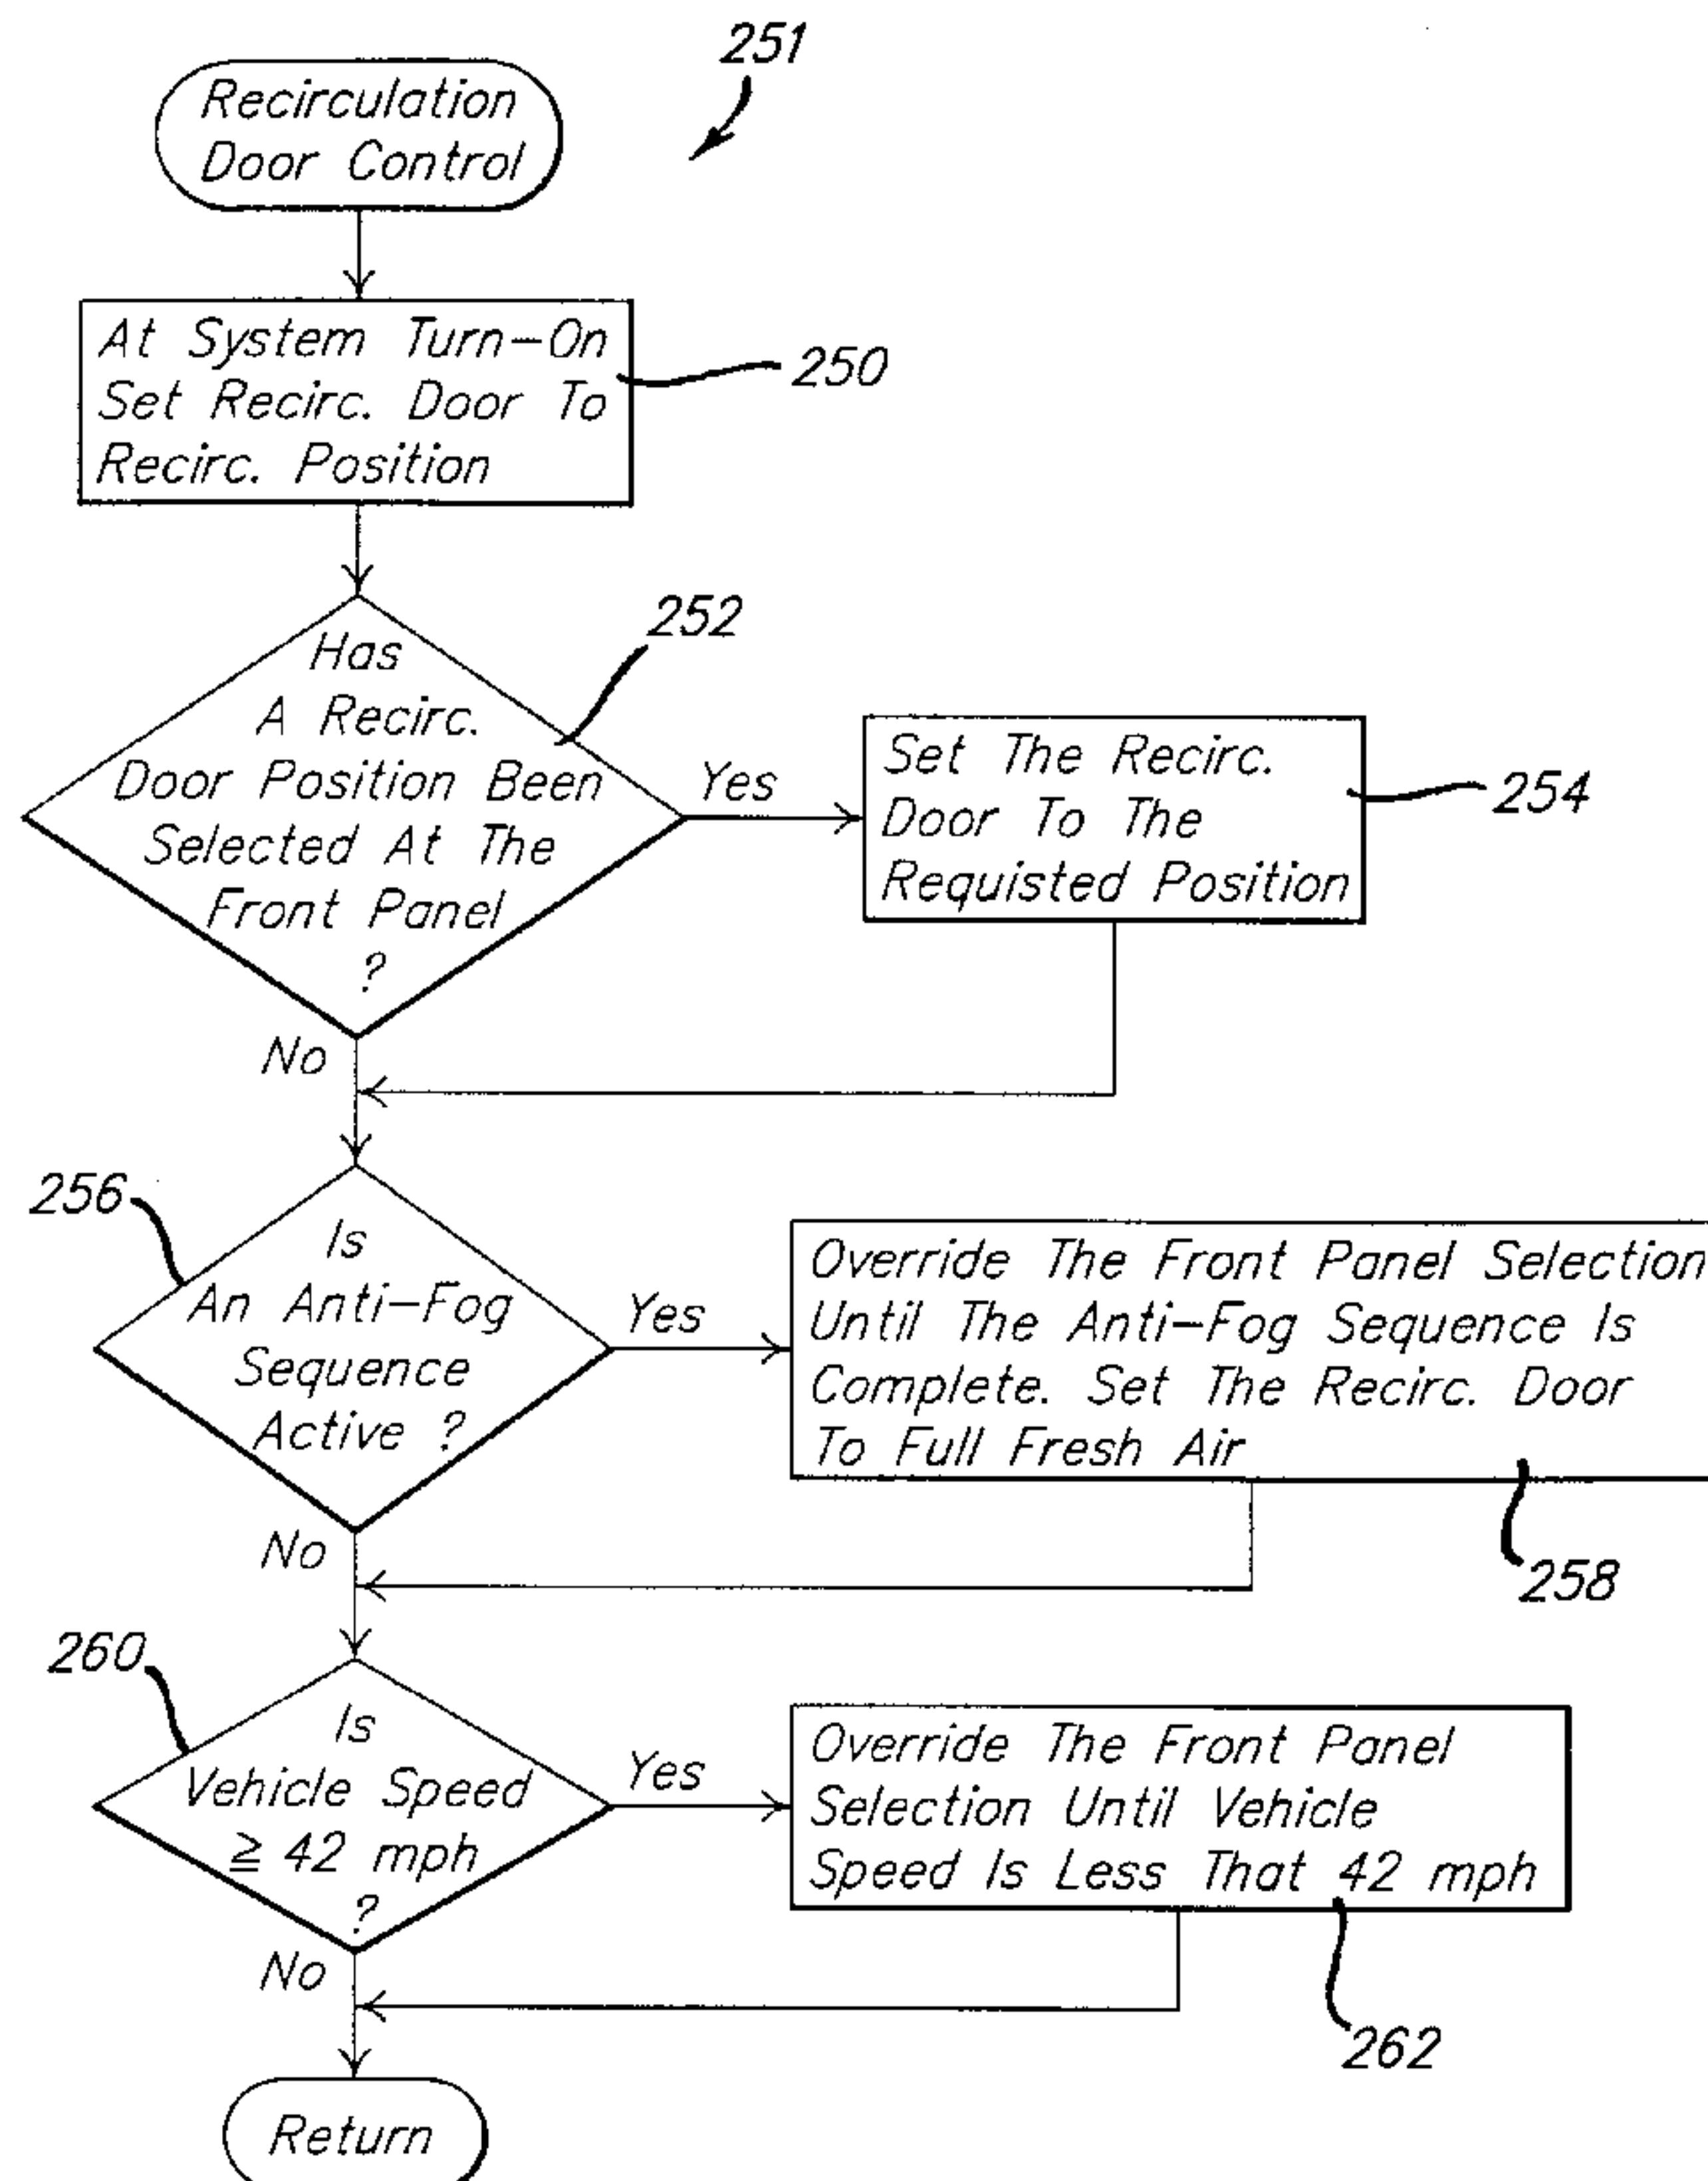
251

Recirculation Door Control

At System Turn-On Set Recirc. Door To Recirc. Position

250

252

Has A Recirc. Door Position Been Selected At The Front Panel ?

Yes

Set The Recirc. Door To The Requisted Position

254

No

256

Is An Anti-Fog Sequence Active ?

Yes

Override The Front Panel Selection Until The Anti-Fog Sequence Is Complete. Set The Recirc. Door To Full Fresh Air

258

No

260

Is Vehicle Speed $\geq$ 42 mph ?

Yes

Override The Front Panel Selection Until Vehicle Speed Is Less That 42 mph

262

No

Return